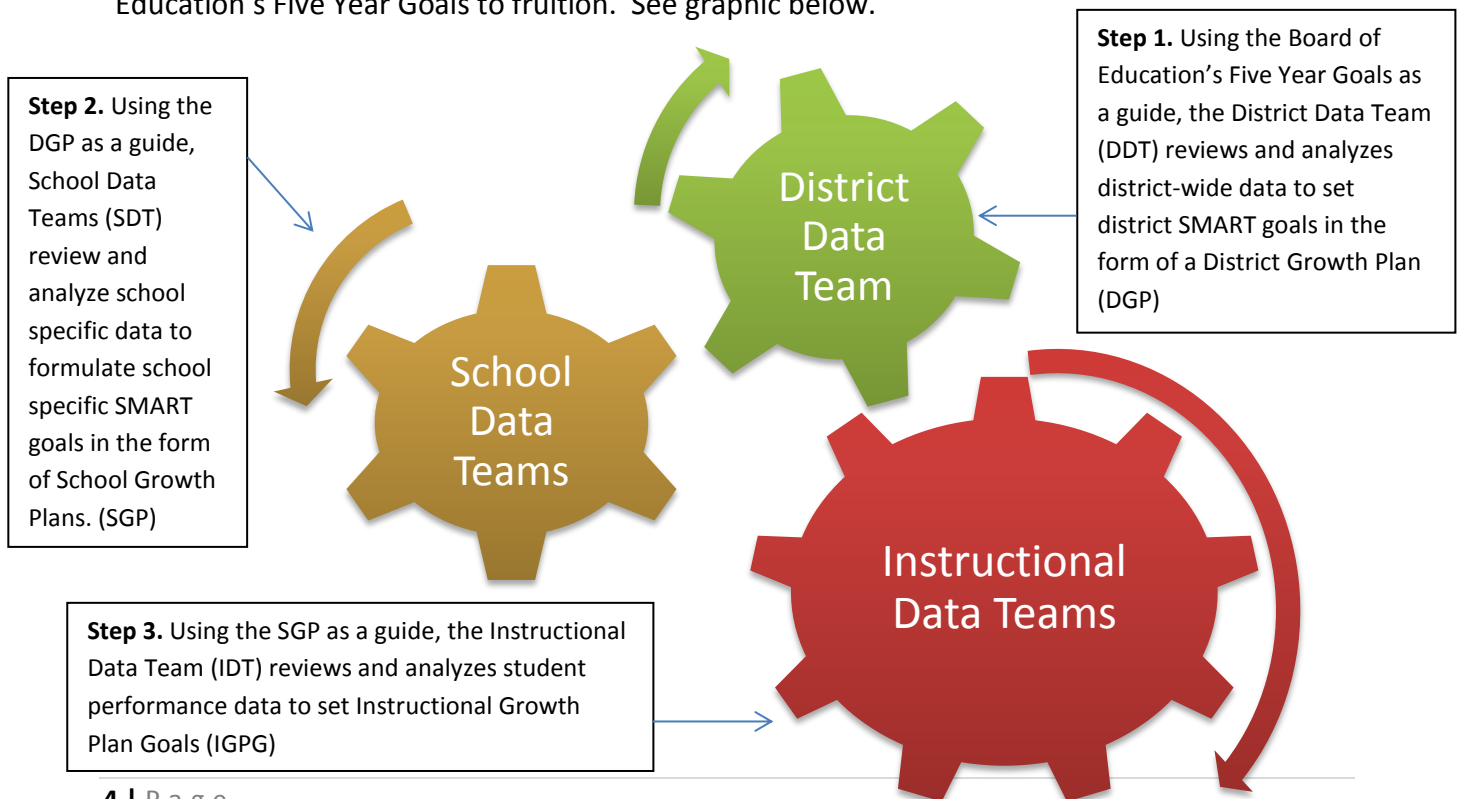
Education's Five Year Goals to fruition. See graphic below.

**Step 1.** Using the Board of Education's Five Year Goals as a guide, the District Data Team (DDT) reviews and analyzes district-wide data to set district SMART goals in the form of a District Growth Plan (DGP)

District Data Team

**Step 2.** Using the DGP as a guide, School Data Teams (SDT) review and analyze school specific data to formulate school specific SMART goals in the form of School Growth Plans. (SGP)

School Data Teams

Instructional Data Teams

**Step 3.** Using the SGP as a guide, the Instructional Data Team (IDT) reviews and analyzes student performance data to set Instructional Growth Plan Goals (IGPG)

4 | Page